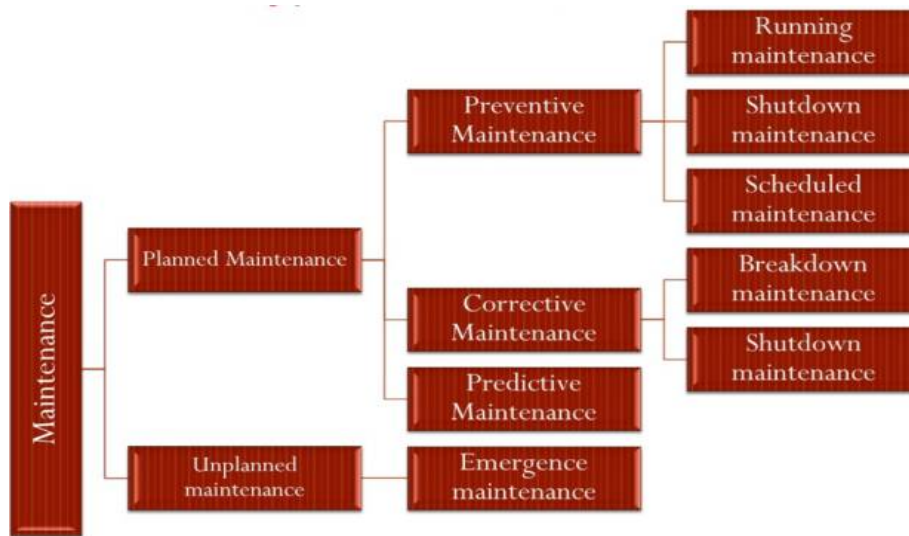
Maintenance

Planned Maintenance

Preventive Maintenance

Running maintenance

Shutdown maintenance

Scheduled maintenance

Corrective Maintenance

Breakdown maintenance

Shutdown maintenance

Predictive Maintenance

Unplanned maintenance

Emergence maintenance